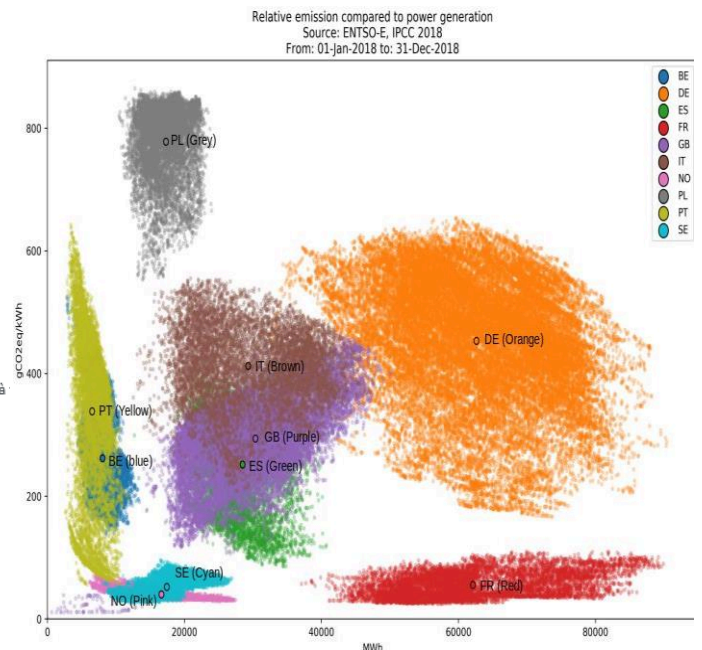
Relative emission compared to power generation
Source: ENTSO-E, IPCC 2018
From: 01-Jan-2018 to: 31-Dec-2018

BE
DE
ES
FR
GB
IT
NO
PL
PT
SE

PL (Grey)
DE (Orange)
IT (Brown)
PT (Yellow)
GB (Purple)
BE (blue)
ES (Green)
SE (Cyan)
NO (Pink)
FR (Red)

gCO2eq/kWh

800
600
400
200
0

0
20000
40000
60000
80000

MWh